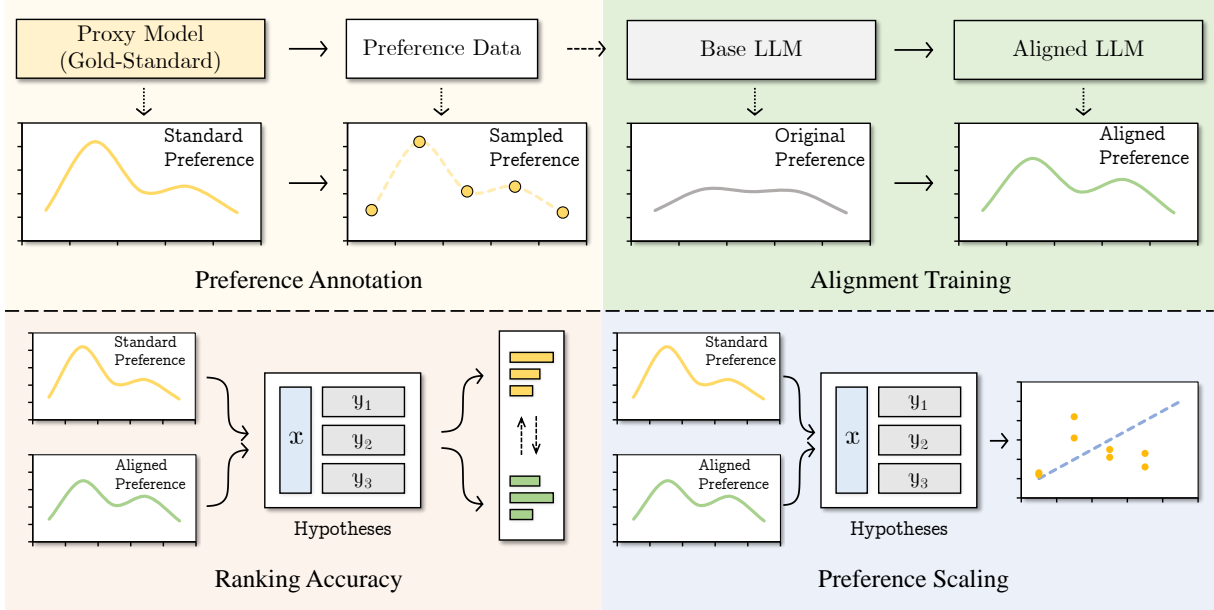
Proxy Model (Gold-Standard)

Preference Data

Base LLM

Aligned LLM

Standard Preference

Sampled Preference

Original Preference

Aligned Preference

Preference Annotation

Alignment Training

Standard Preference

Aligned Preference

$x$

$y_1$

$y_2$

$y_3$

Hypotheses

Ranking Accuracy

Standard Preference

Aligned Preference

$x$

$y_1$

$y_2$

$y_3$

Hypotheses

Preference Scaling